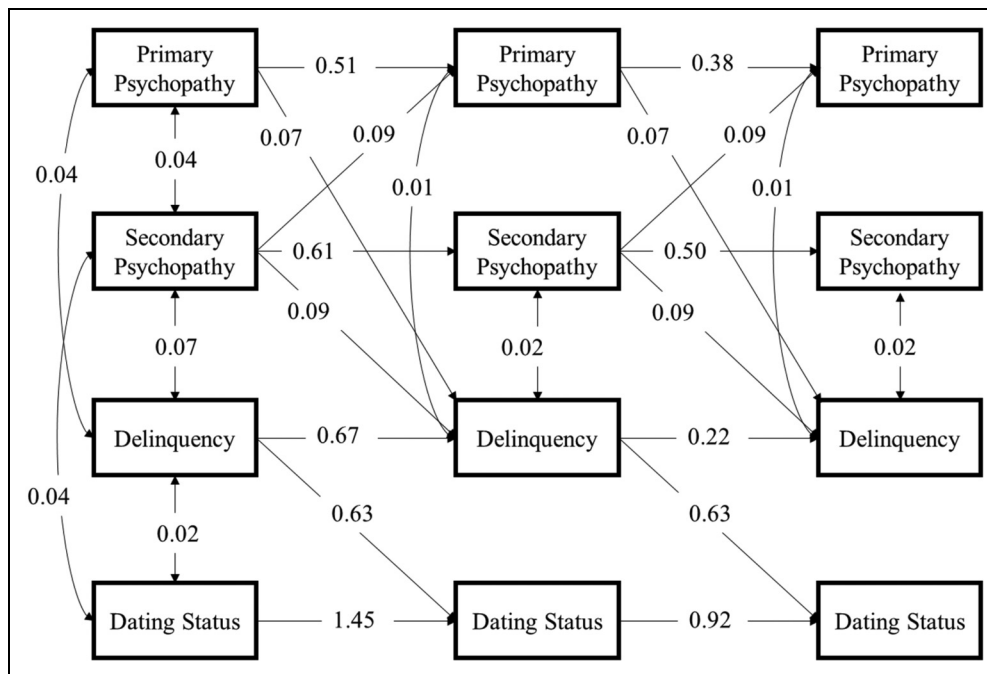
Primary Psychopathy
0.51
Primary Psychopathy
0.38
Primary Psychopathy

0.04
0.07
0.09
0.04
0.01
0.07
0.09
0.01

Secondary Psychopathy
0.61
Secondary Psychopathy
0.50
Secondary Psychopathy

0.09
0.07
0.02
0.09
0.02

Delinquency
0.67
Delinquency
0.22
Delinquency

0.04
0.63
0.02
0.63

Dating Status
1.45
Dating Status
0.92
Dating Status